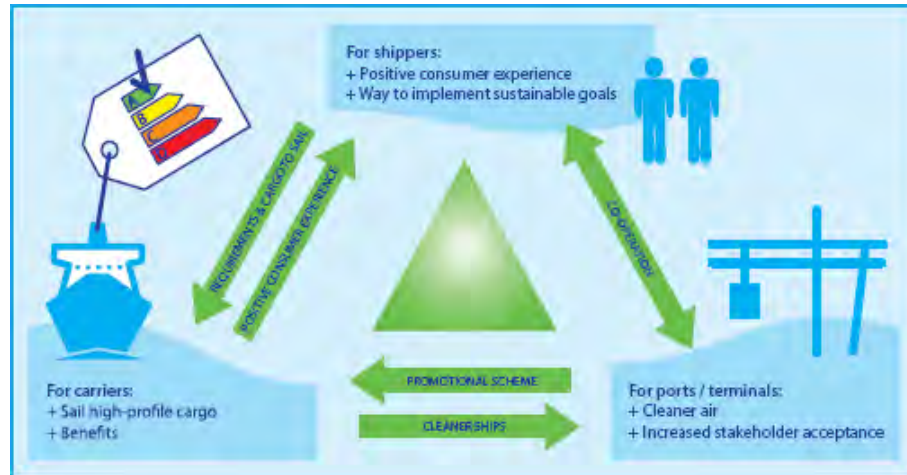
For shippers:
+ Positive consumer experience
+ Way to implement sustainable goals

A
B
C
D

INCENTIVES & CARGO TO SAIL

POSITIVE CONSUMER EXPERIENCE

CO-OPERATION

For carriers:
+ Sail high-profile cargo
+ Benefits

PROMOTIONAL SCHEME

CLEANERSHIPS

For ports / terminals:
+ Cleaner air
+ Increased stakeholder acceptance